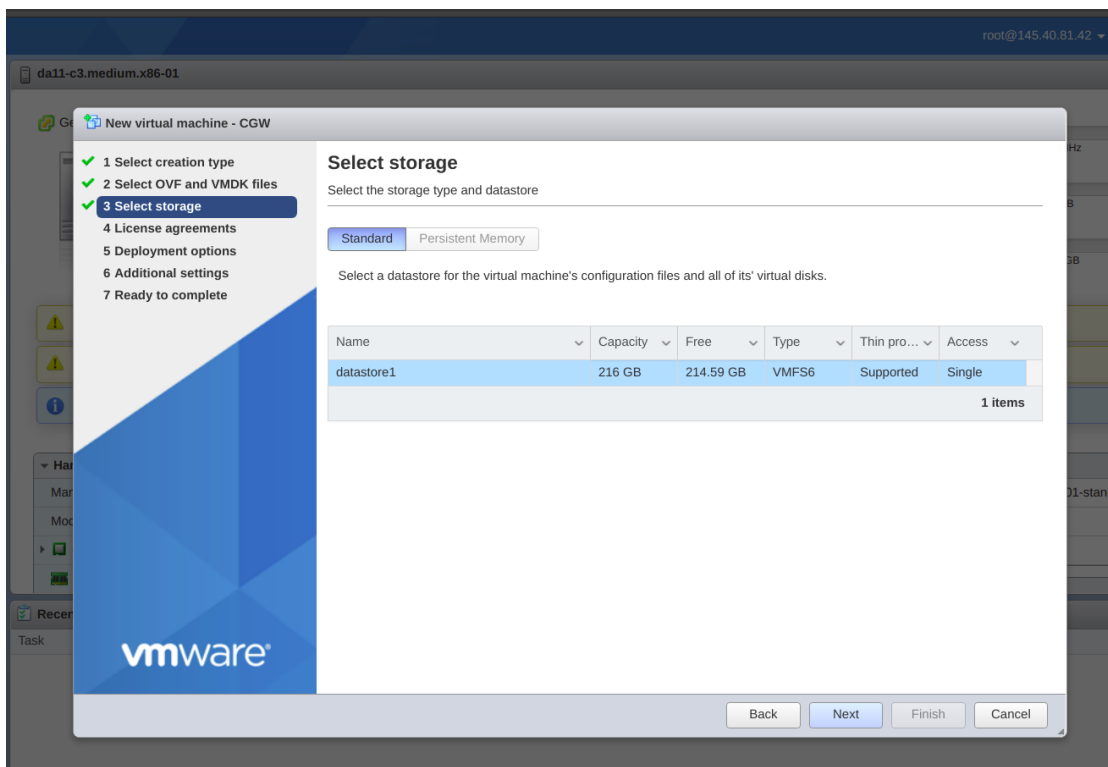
root@145.40.81.42

da11-c3.medium.x86-01

Ge

New virtual machine - CGW

1 Select creation type
2 Select OVF and VMDK files
3 Select storage
4 License agreements
5 Deployment options
6 Additional settings
7 Ready to complete

Select storage

Select the storage type and datastore

Standard | Persistent Memory

Select a datastore for the virtual machine's configuration files and all of its' virtual disks.

| Name | Capacity | Free | Type | Thin pro... | Access |
|---|---|---|---|---|---|
| datastore1 | 216 GB | 214.59 GB | VMFS6 | Supported | Single |

1 items

vmware

Hz
B
GB
Har
Mar
Mod
01-stan
Recen
Task

Back | Next | Finish | Cancel